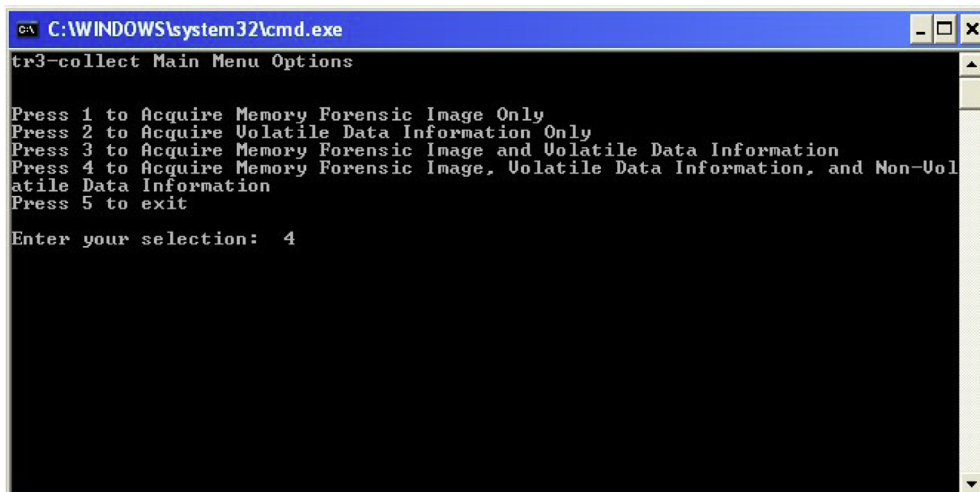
C:\WINDOWS\system32\cmd.exe

tr3-collect Main Menu Options

Press 1 to Acquire Memory Forensic Image Only
Press 2 to Acquire Volatile Data Information Only
Press 3 to Acquire Memory Forensic Image and Volatile Data Information
Press 4 to Acquire Memory Forensic Image, Volatile Data Information, and Non-Volatile Data Information
Press 5 to exit

Enter your selection: 4